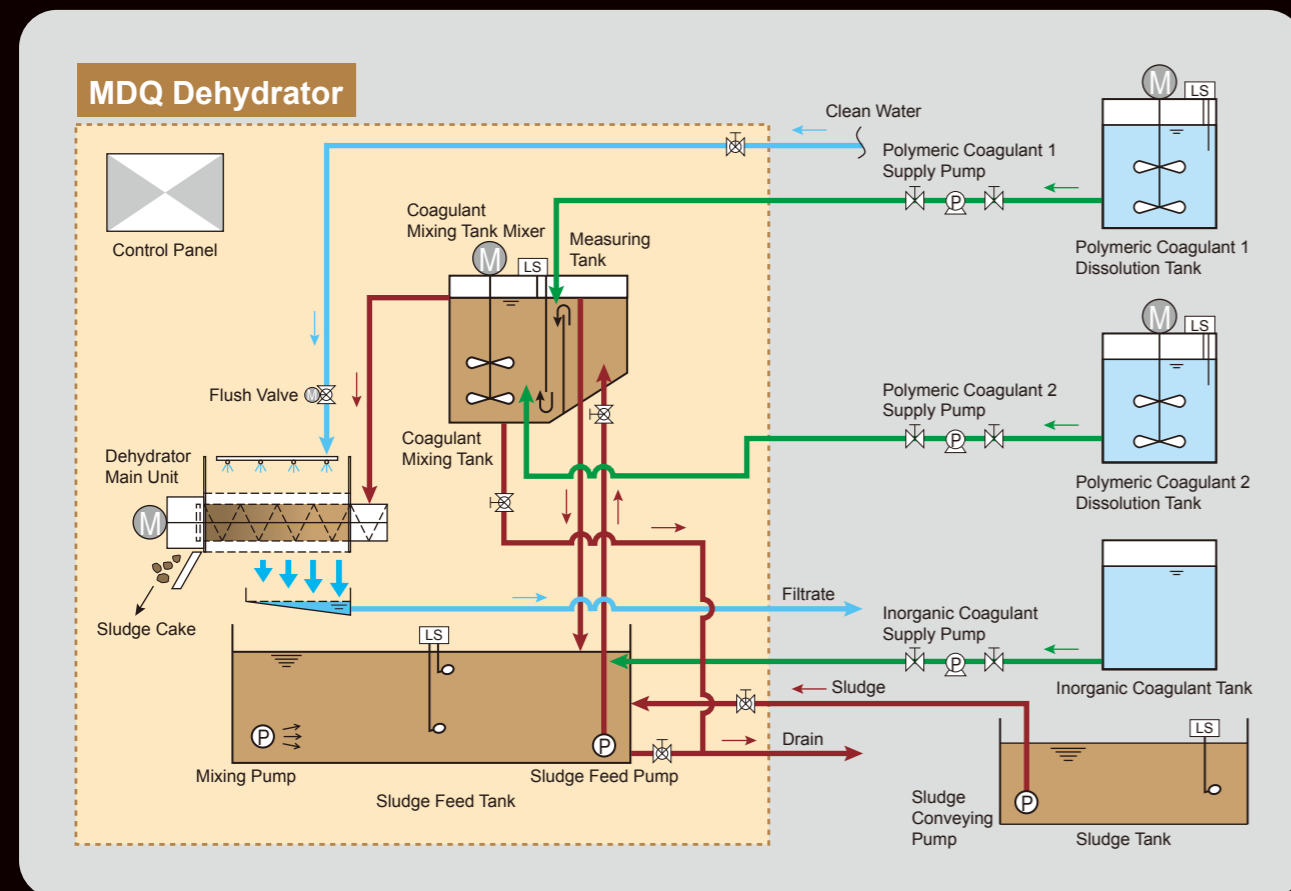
MDQ Dehydrator

Clean Water

M LS

Polymeric Coagulant 1 Supply Pump

P

Control Panel

Coagulant Mixing Tank Mixer

M LS

Measuring Tank

Polymeric Coagulant 1 Dissolution Tank

M LS

Flush Valve M

Coagulant Mixing Tank

Polymeric Coagulant 2 Supply Pump

P

Dehydrator Main Unit

M

Polymeric Coagulant 2 Dissolution Tank

Sludge Cake

Filtrate

Inorganic Coagulant Supply Pump

P

LS

Inorganic Coagulant Tank

Sludge

P

P

Drain

LS

Mixing Pump

Sludge Feed Pump

Sludge Feed Tank

Sludge Conveying Pump

P

Sludge Tank